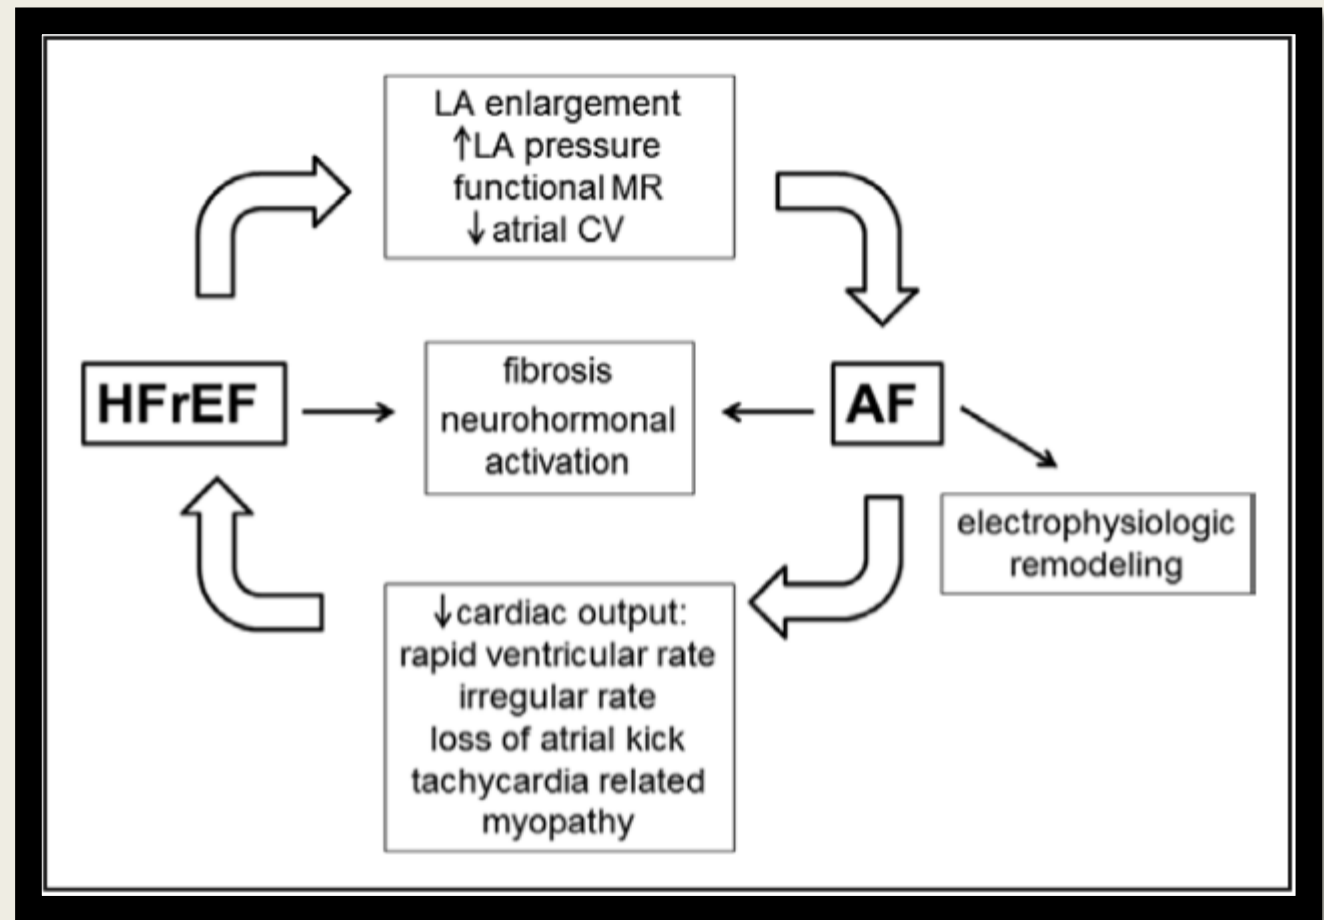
LA enlargement
↑LA pressure
functional MR
↓atrial CV

HFrEF

fibrosis
neurohormonal
activation

AF

electrophysiologic
remodeling

↓cardiac output:
rapid ventricular rate
irregular rate
loss of atrial kick
tachycardia related
myopathy